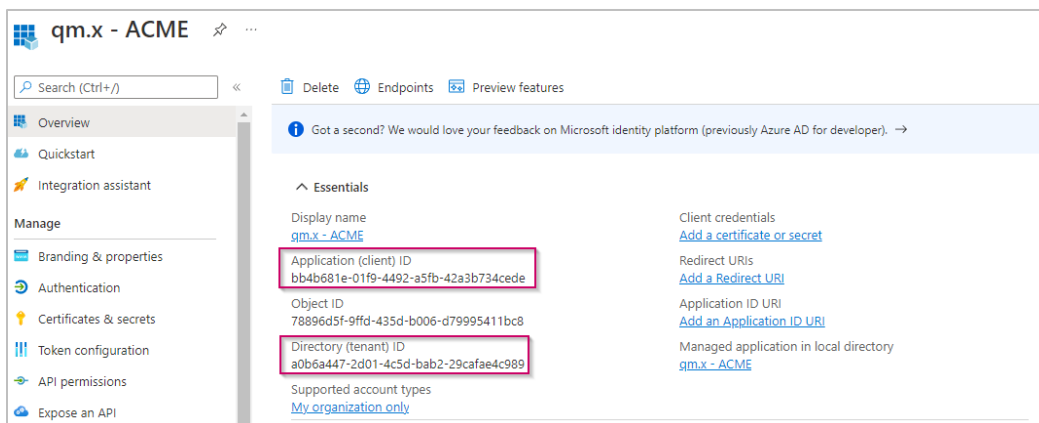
qm.x - ACME

Search (Ctrl+/)

Overview
Quickstart
Integration assistant
Manage
Branding & properties
Authentication
Certificates & secrets
Token configuration
API permissions
Expose an API

Delete Endpoints Preview features

Got a second? We would love your feedback on Microsoft identity platform (previously Azure AD for developer). →

Essentials

Display name
qm.x - ACME
Application (client) ID
bb4b681e-01f9-4492-a5fb-42a3b734cede
Object ID
78896d5f-9ffd-435d-b006-d79995411bc8
Directory (tenant) ID
a0b6a447-2d01-4c5d-bab2-29cafae4c989
Supported account types
My organization only

Client credentials
Add a certificate or secret
Redirect URIs
Add a Redirect URI
Application ID URI
Add an Application ID URI
Managed application in local directory
qm.x - ACME